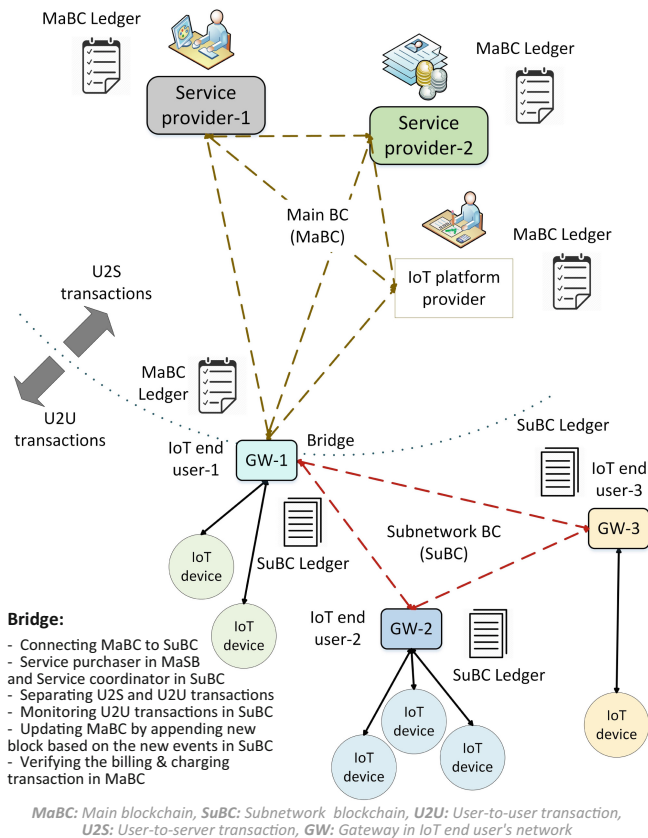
MaBC Ledger

MaBC Ledger

Service provider-1

Service provider-2

Main BC (MaBC)

MaBC Ledger

IoT platform provider

U2S transactions

U2U transactions

MaBC Ledger

IoT end user-1

GW-1

Bridge

SuBC Ledger

IoT end user-3

GW-3

Subnetwork BC (SuBC)

IoT device

SuBC Ledger

IoT device

IoT end user-2

GW-2

SuBC Ledger

IoT device

IoT device

IoT device

IoT device

Bridge:

- Connecting MaBC to SuBC
- Service purchaser in MaSB and Service coordinator in SuBC
- Separating U2S and U2U transactions
- Monitoring U2U transactions in SuBC
- Updating MaBC by appending new block based on the new events in SuBC
- Verifying the billing & charging transaction in MaBC

MaBC: Main blockchain, SuBC: Subnetwork blockchain, U2U: User-to-user transaction, U2S: User-to-server transaction, GW: Gateway in IoT end user's network